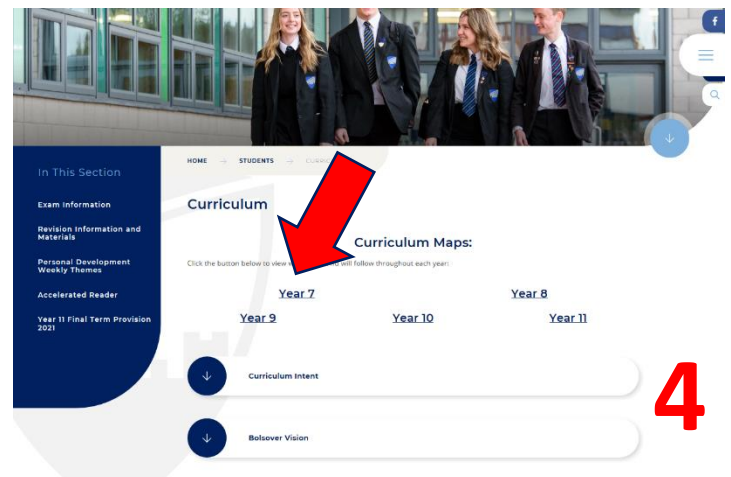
f

In This Section

Exam Information

Revision Information and Materials

Personal Development Weekly Themes

Accelerated Reader

Year 11 Final Term Provision 2021

HOME → STUDENTS → CURR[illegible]

Curriculum

Curriculum Maps:

Click the button below to view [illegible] will follow throughout each year:

Year 7

Year 8

Year 9

Year 10

Year 11

Curriculum Intent

Bolsover Vision

4